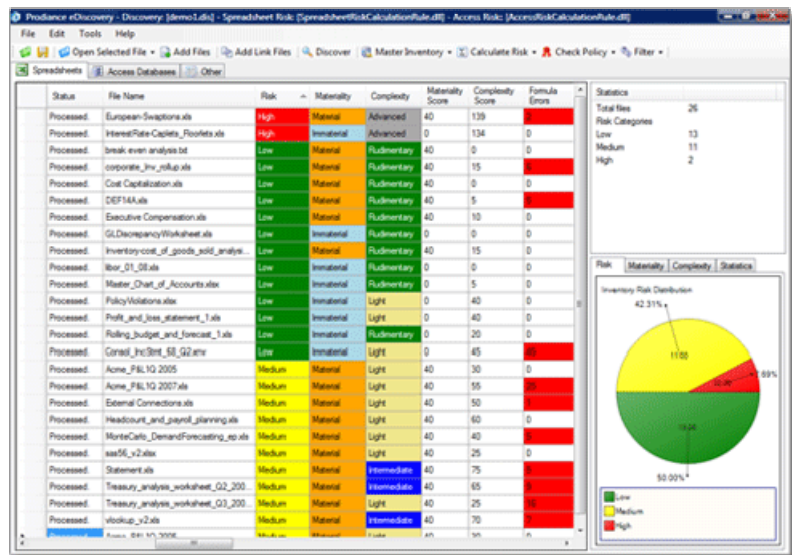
Prodiance eDiscovery - Discovery: [demo1.dis] - Spreadsheet Risk: [SpreadsheetRiskCalculationRule.dll] - Access Risk: [AccessRiskCalculationRule.dll]

File Edit Tools Help

Open Selected File • Add Files Add Link Files Discover Master Inventory • Calculate Risk • Check Policy • Filter •

Spreadsheets Access Databases Other

| Status | File Name | Risk | Materiality | Complexity | Materiality Score | Complexity Score | Formula Errors |
|---|---|---|---|---|---|---|---|
| Processed. | European-Swaptions.xls | High | Material | Advanced | 40 | 139 | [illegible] |
| Processed. | InterestRate-Caplets_Floorlets.xls | High | Immaterial | Advanced | 0 | 134 | 0 |
| Processed. | break even analysis.txt | Low | Material | Rudimentary | 40 | 0 | 0 |
| Processed. | corporate_Inv_rollup.xls | Low | Material | Rudimentary | 40 | 15 | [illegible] |
| Processed. | Cost Capitalization.xls | Low | Material | Rudimentary | 40 | 0 | 0 |
| Processed. | DEF14A.xls | Low | Material | Rudimentary | 40 | 5 | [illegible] |
| Processed. | Executive Compensation.xls | Low | Material | Rudimentary | 40 | 10 | 0 |
| Processed. | GLDiscrepancyWorksheet.xls | Low | Immaterial | Rudimentary | 0 | 0 | 0 |
| Processed. | Inventory-cost_of_goods_sold_analysi... | Low | Material | Rudimentary | 40 | 15 | 0 |
| Processed. | libor_01_08.xls | Low | Immaterial | Rudimentary | 0 | 0 | 0 |
| Processed. | Master_Chart_of_Accounts.xlsx | Low | Immaterial | Rudimentary | 0 | 5 | 0 |
| Processed. | PolicyViolations.xlsx | Low | Immaterial | Light | 0 | 40 | 0 |
| Processed. | Profit_and_loss_statement_1.xls | Low | Immaterial | Light | 0 | 40 | 0 |
| Processed. | Rolling_budget_and_forecast_1.xls | Low | Immaterial | Rudimentary | 0 | 20 | 0 |
| Processed. | Consol_Inc Stmt_Q8_Q2.xlsx | Low | Immaterial | Light | 0 | 45 | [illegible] |
| Processed. | Acme_P&L1Q 2005 | Medium | Material | Light | 40 | 30 | 0 |
| Processed. | Acme_P&L1Q 2007.xls | Medium | Material | Light | 40 | 55 | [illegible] |
| Processed. | External Connections.xls | Medium | Material | Light | 40 | 50 | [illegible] |
| Processed. | Headcount_and_payroll_planning.xls | Medium | Material | Light | 40 | 60 | 0 |
| Processed. | MonteCarlo_DemandForecasting_ep.xls | Medium | Material | Light | 40 | 40 | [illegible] |
| Processed. | sas56_v2.xls | Medium | Material | Light | 40 | 25 | 0 |
| Processed. | Statement.xls | Medium | Material | Intermediate | 40 | 75 | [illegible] |
| Processed. | Treasury_analysis_worksheet_Q2_200... | Medium | Material | Intermediate | 40 | 65 | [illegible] |
| Processed. | Treasury_analysis_worksheet_Q3_200... | Medium | Material | Light | 40 | 25 | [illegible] |
| Processed. | vlookup_v2.xls | Medium | Material | Intermediate | 40 | 70 | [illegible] |

Statistics
Total files 26
Risk Categories
Low 13
Medium 11
High 2

Risk Materiality Complexity Statistics

Inventory Risk Distribution
42.31%
11.00
7.69%
2.00
13.00
50.00%

Low
Medium
High